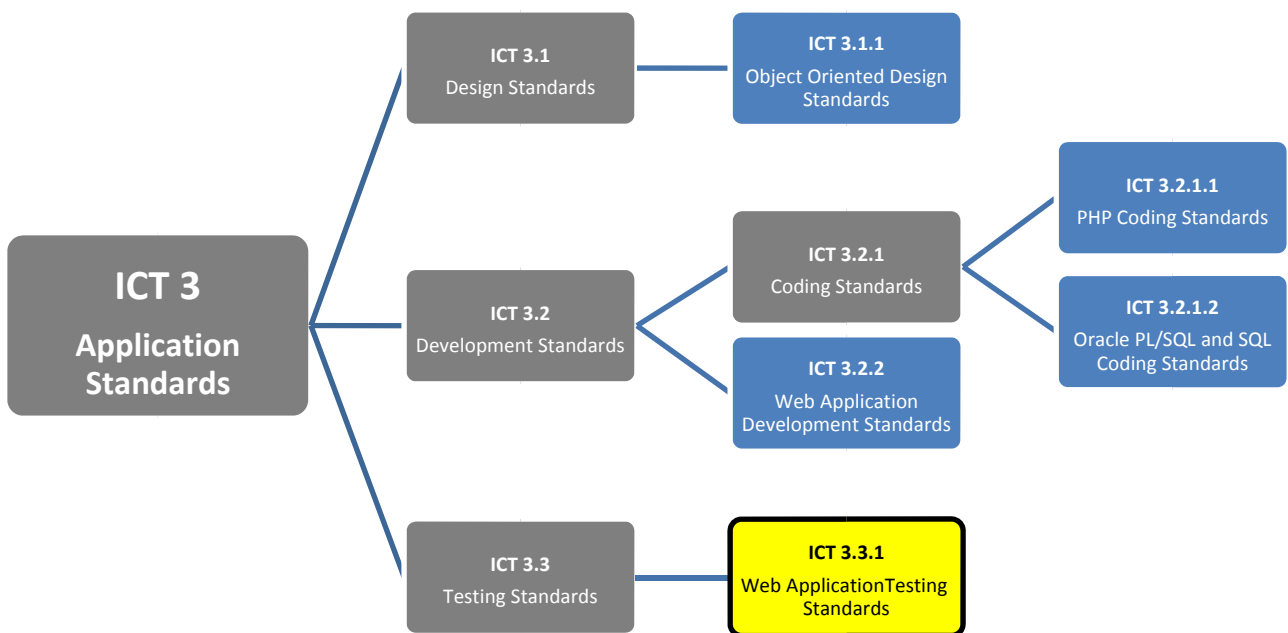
ICT 3
Application Standards

ICT 3.1
Design Standards

ICT 3.1.1
Object Oriented Design Standards

ICT 3.2
Development Standards

ICT 3.2.1
Coding Standards

ICT 3.2.1.1
PHP Coding Standards

ICT 3.2.1.2
Oracle PL/SQL and SQL Coding Standards

ICT 3.2.2
Web Application Development Standards

ICT 3.3
Testing Standards

ICT 3.3.1
Web ApplicationTesting Standards